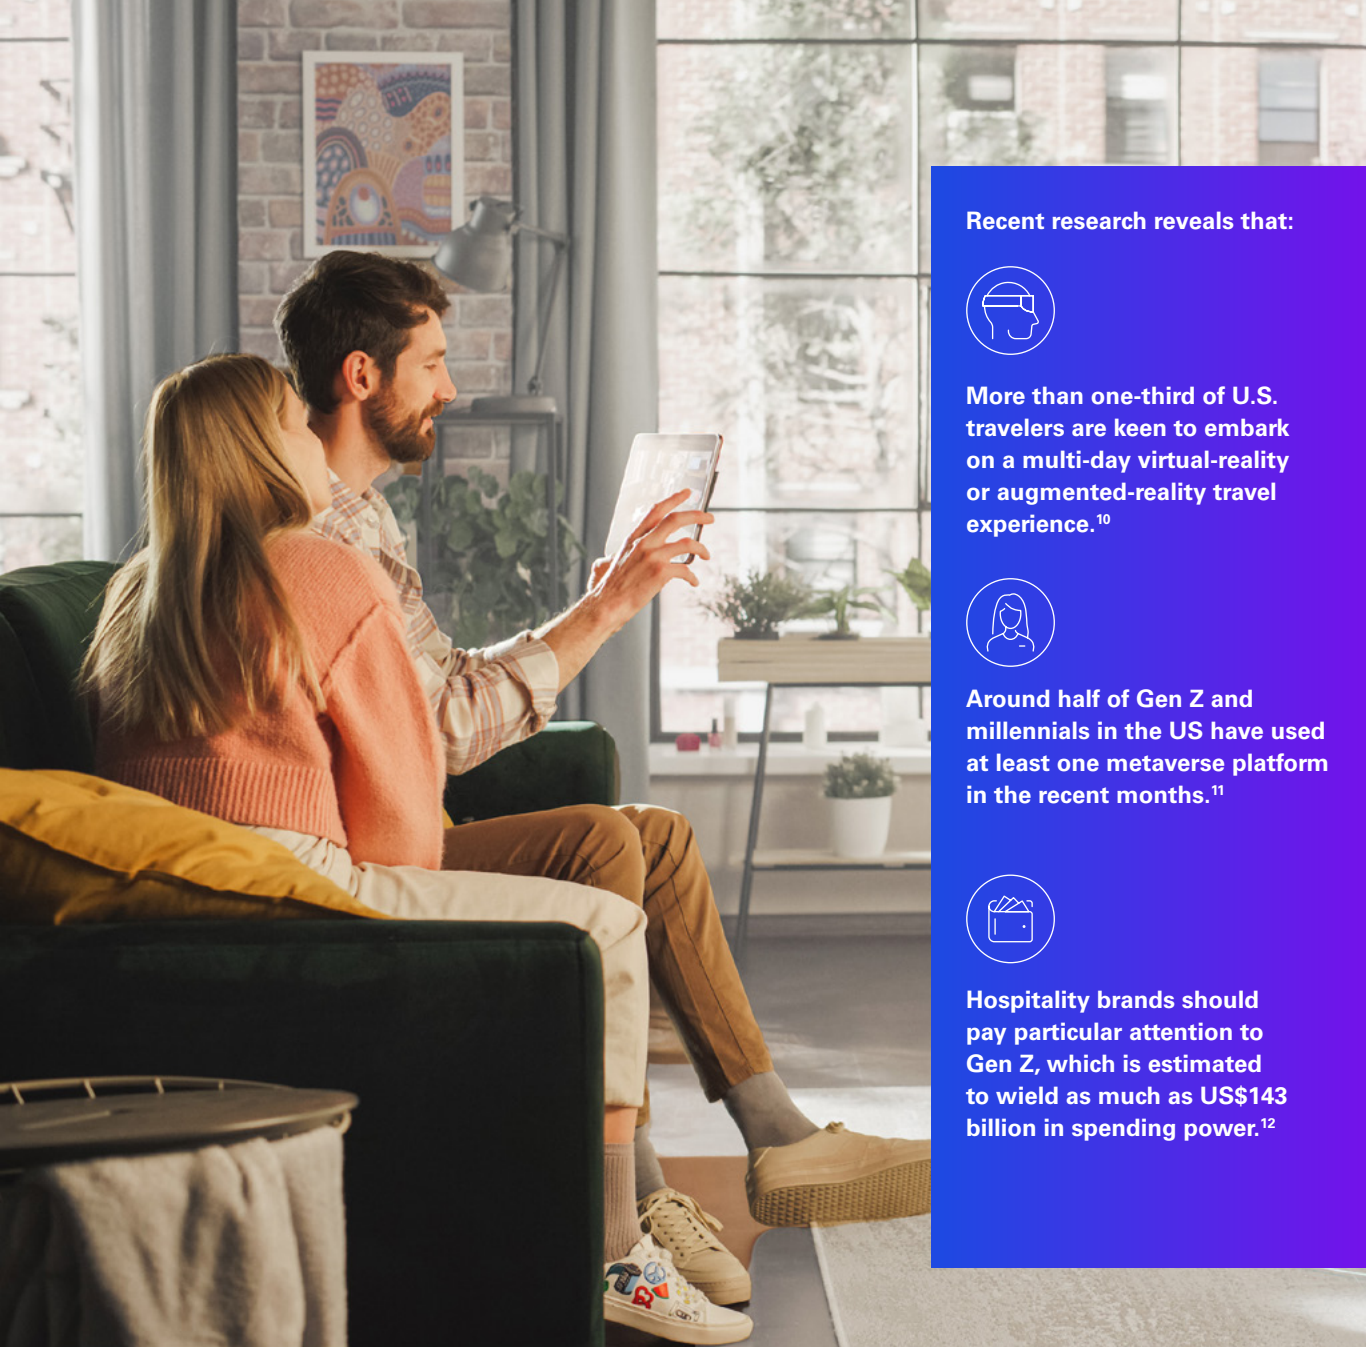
Recent research reveals that:

More than one-third of U.S. travelers are keen to embark on a multi-day virtual-reality or augmented-reality travel experience.$^{10}$

Around half of Gen Z and millennials in the US have used at least one metaverse platform in the recent months.$^{11}$

Hospitality brands should pay particular attention to Gen Z, which is estimated to wield as much as US$143 billion in spending power.$^{12}$